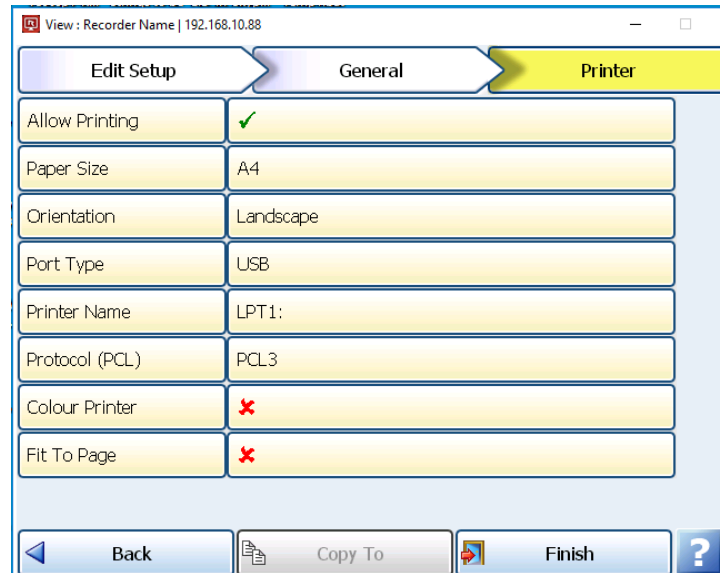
View : Recorder Name | 192.168.10.88

Edit Setup | General | Printer

| | |
|---|---|
| Allow Printing | ✓ |
| Paper Size | A4 |
| Orientation | Landscape |
| Port Type | USB |
| Printer Name | LPT1: |
| Protocol (PCL) | PCL3 |
| Colour Printer | ✗ |
| Fit To Page | ✗ |

Back | Copy To | Finish | ?